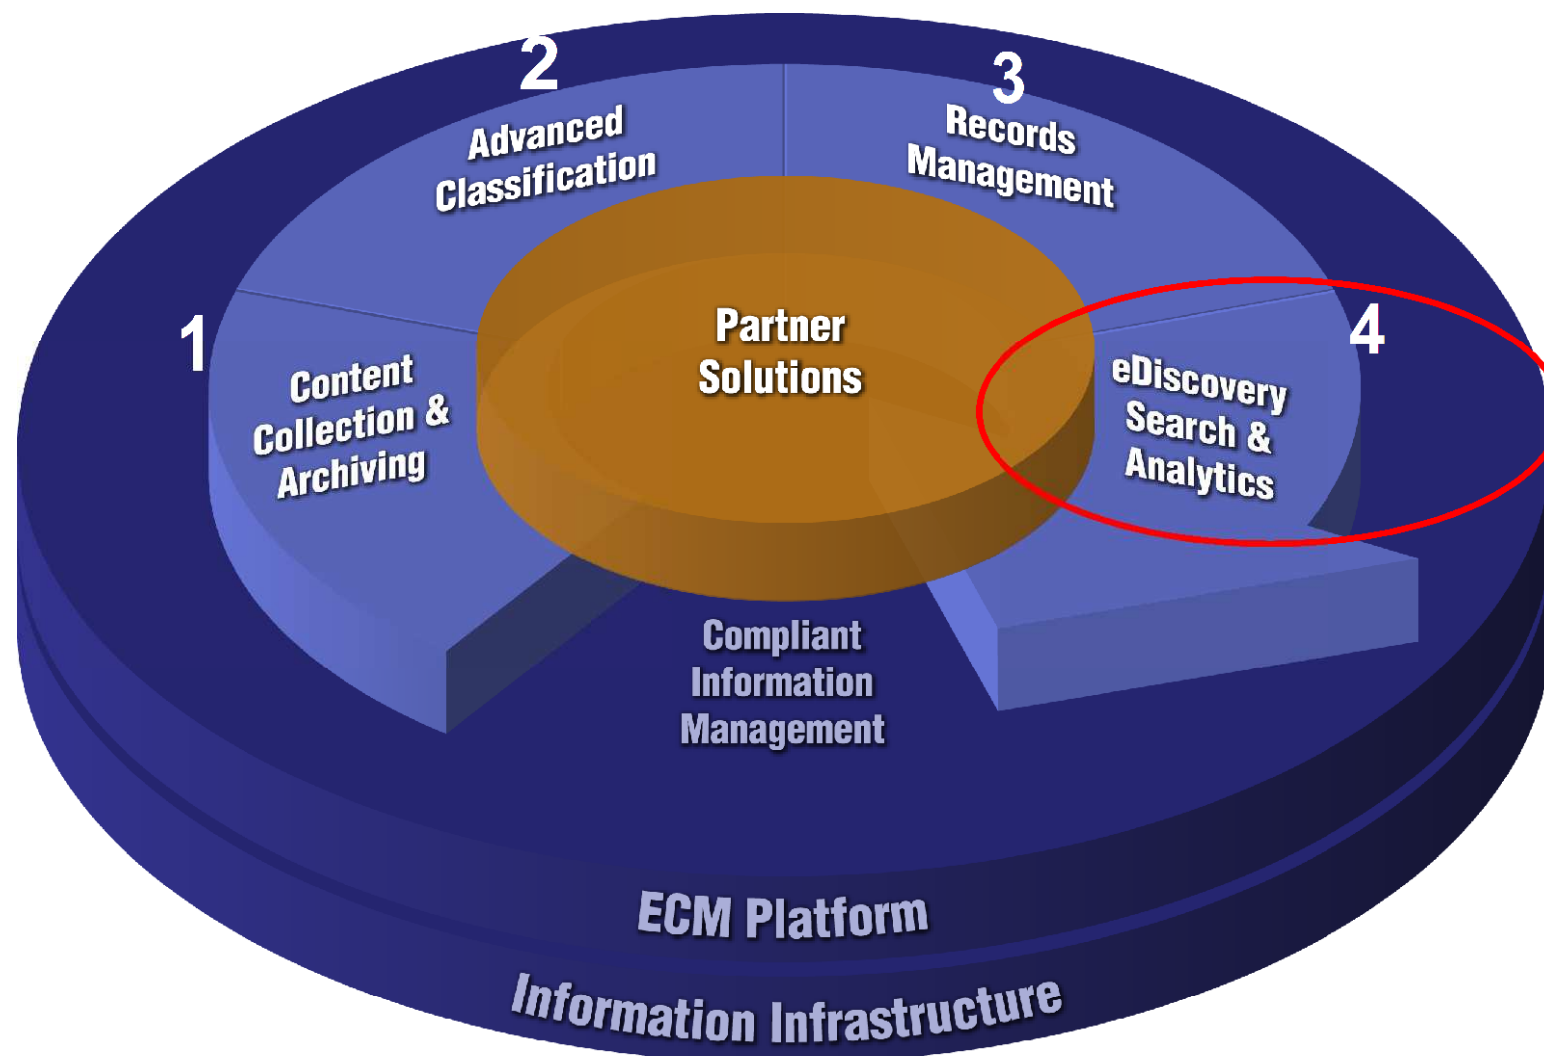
2
Advanced Classification

3
Records Management

1
Content Collection & Archiving

Partner Solutions

4
eDiscovery Search & Analytics

Compliant Information Management

ECM Platform

Information Infrastructure